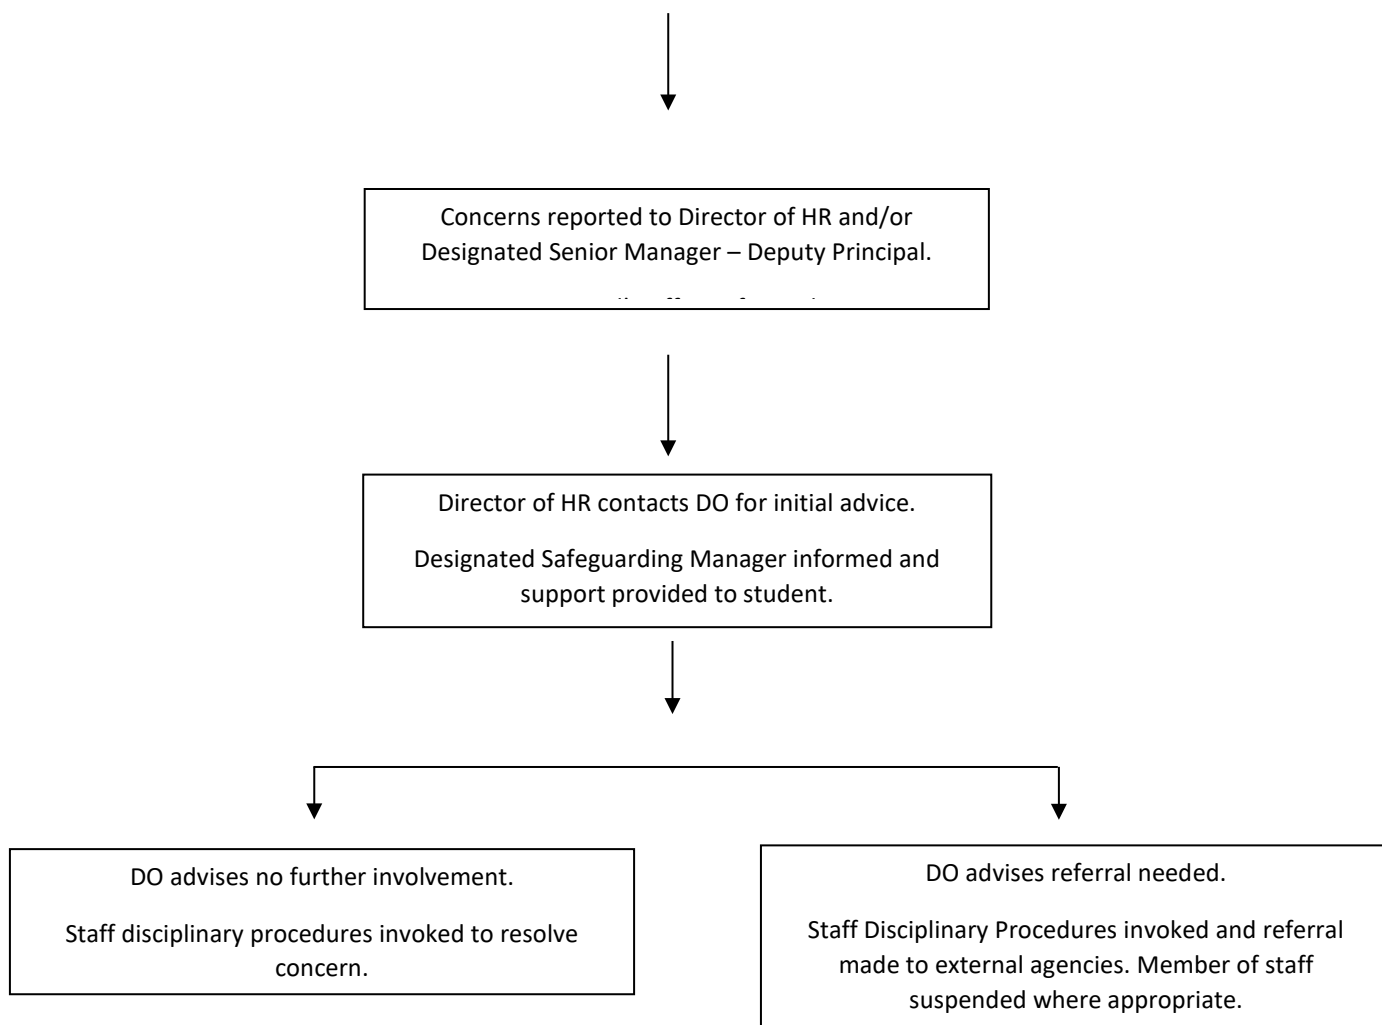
Concerns reported to Director of HR and/or Designated Senior Manager – Deputy Principal.

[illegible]

Director of HR contacts DO for initial advice.

Designated Safeguarding Manager informed and support provided to student.

DO advises no further involvement.

Staff disciplinary procedures invoked to resolve concern.

DO advises referral needed.

Staff Disciplinary Procedures invoked and referral made to external agencies. Member of staff suspended where appropriate.